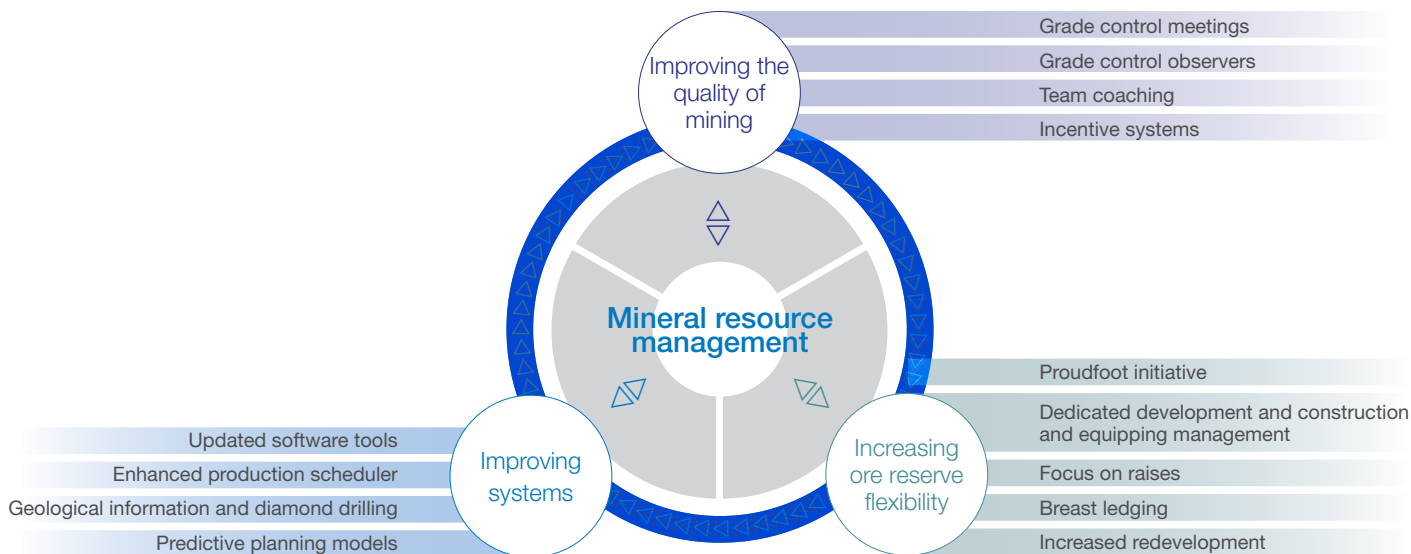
Improving the quality of mining

Grade control meetings
Grade control observers
Team coaching
Incentive systems

Mineral resource management

Proudfoot initiative
Dedicated development and construction and equipping management
Focus on raises
Breast ledging
Increased redevelopment

Increasing ore reserve flexibility

Improving systems

Updated software tools
Enhanced production scheduler
Geological information and diamond drilling
Predictive planning models